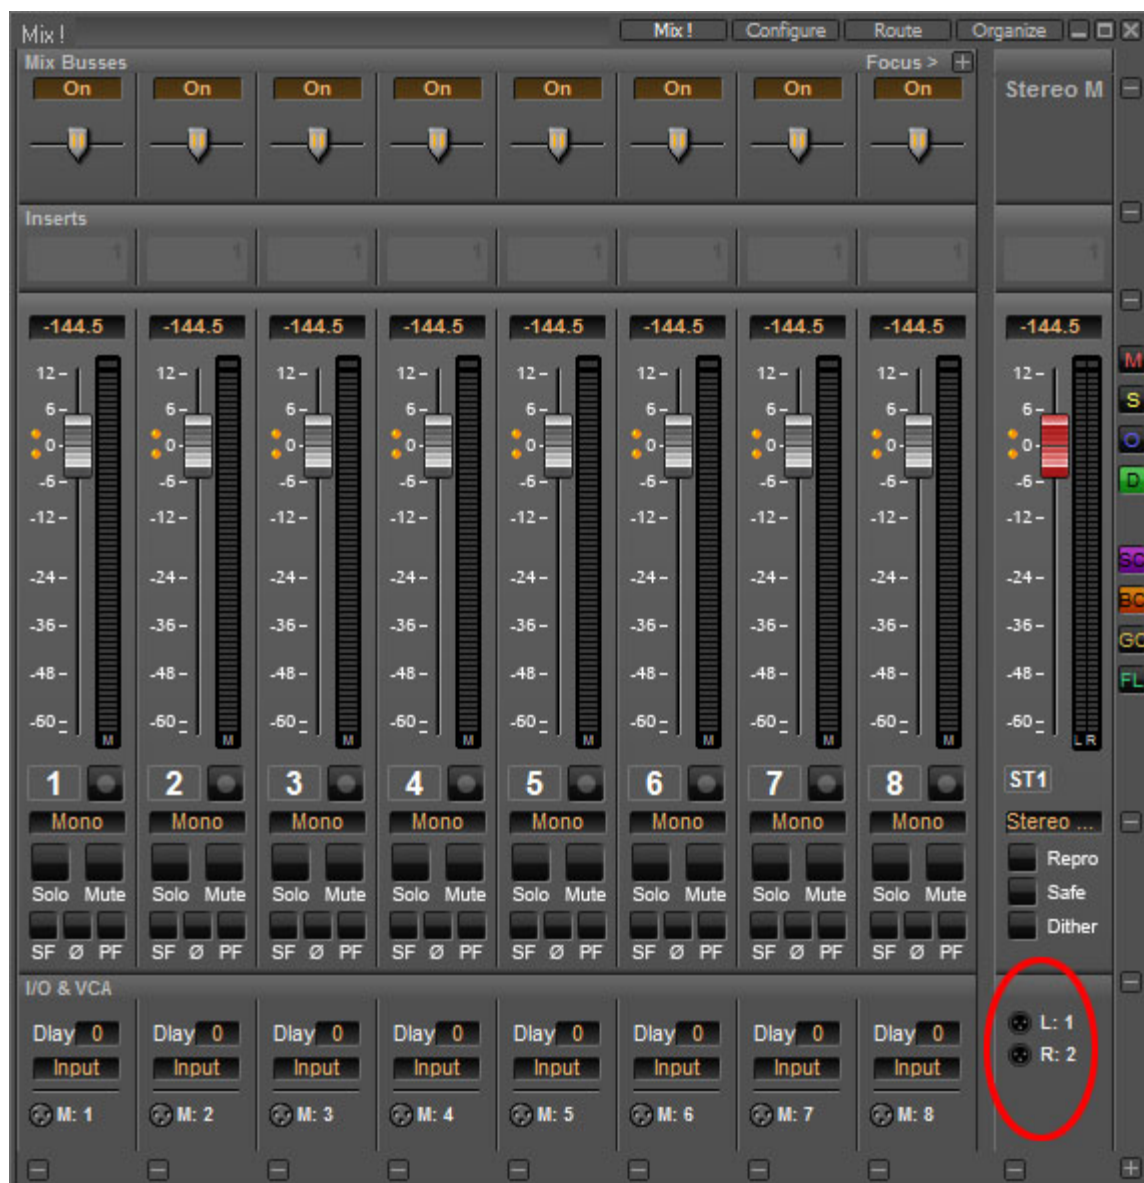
Mix ! Mix ! Configure Route Organize

Mix Busses Focus >

On On On On On On On On

Stereo M

Inserts

1 1 1 1 1 1 1 1 1

-144.5 -144.5 -144.5 -144.5 -144.5 -144.5 -144.5 -144.5 -144.5

12 6 0 -6 -12 -24 -36 -48 -60 M

M S O D SO BO GO FL

L R

1 2 3 4 5 6 7 8 ST1

Mono Mono Mono Mono Mono Mono Mono Mono Stereo ...

Solo Mute Solo Mute Solo Mute Solo Mute Solo Mute Solo Mute Solo Mute Solo Mute

Repro
Safe
Dither

SF Ø PF SF Ø PF SF Ø PF SF Ø PF SF Ø PF SF Ø PF SF Ø PF SF Ø PF

I/O & VCA

Dlay 0 Dlay 0 Dlay 0 Dlay 0 Dlay 0 Dlay 0 Dlay 0 Dlay 0

Input Input Input Input Input Input Input Input

L: 1
R: 2

M: 1 M: 2 M: 3 M: 4 M: 5 M: 6 M: 7 M: 8